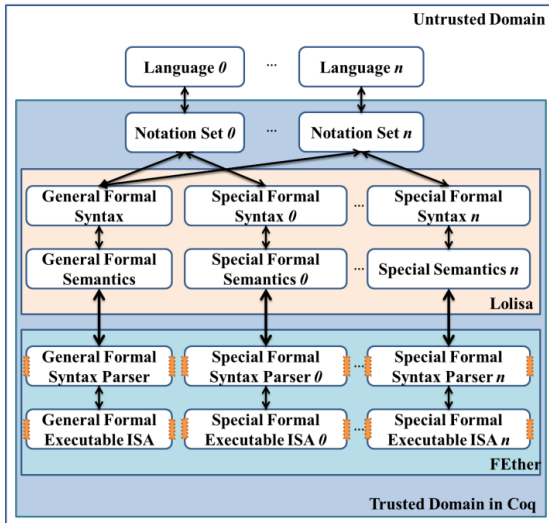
Untrusted Domain

Language *0*

...

Language *n*

Notation Set *0*

...

Notation Set *n*

General Formal Syntax

Special Formal Syntax *0*

...

Special Formal Syntax *n*

General Formal Semantics

Special Formal Semantics *0*

...

Special Semantics *n*

Lolisa

General Formal Syntax Parser

Special Formal Syntax Parser *0*

...

Special Formal Syntax Parser *n*

General Formal Executable ISA

Special Formal Executable ISA *0*

...

Special Formal Executable ISA *n*

FEther

Trusted Domain in Coq